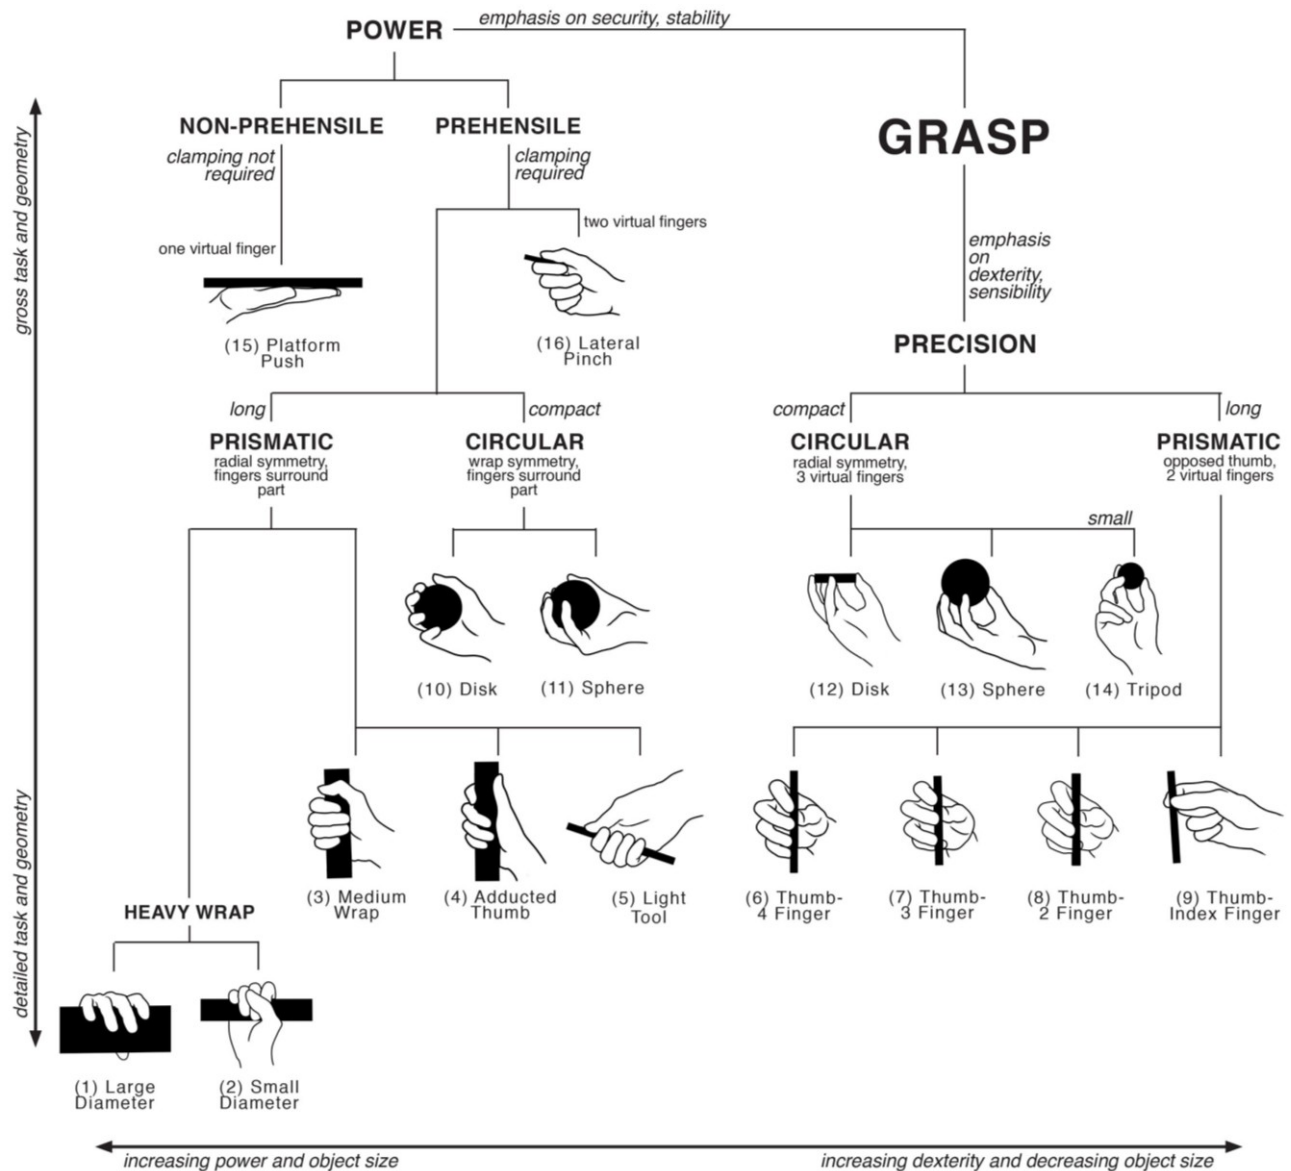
GRASP

POWER

emphasis on security, stability

emphasis on dexterity, sensibility

PRECISION

gross task and geometry

detailed task and geometry

NON-PREHENSILE

clamping not required

one virtual finger

(15) Platform Push

PREHENSILE

clamping required

two virtual fingers

(16) Lateral Pinch

long

PRISMATIC

radial symmetry, fingers surround part

compact

CIRCULAR

wrap symmetry, fingers surround part

(10) Disk

(11) Sphere

compact

CIRCULAR

radial symmetry, 3 virtual fingers

small

(12) Disk

(13) Sphere

(14) Tripod

long

PRISMATIC

opposed thumb, 2 virtual fingers

(3) Medium Wrap

(4) Adducted Thumb

(5) Light Tool

(6) Thumb-4 Finger

(7) Thumb-3 Finger

(8) Thumb-2 Finger

(9) Thumb-Index Finger

HEAVY WRAP

(1) Large Diameter

(2) Small Diameter

increasing power and object size

increasing dexterity and decreasing object size